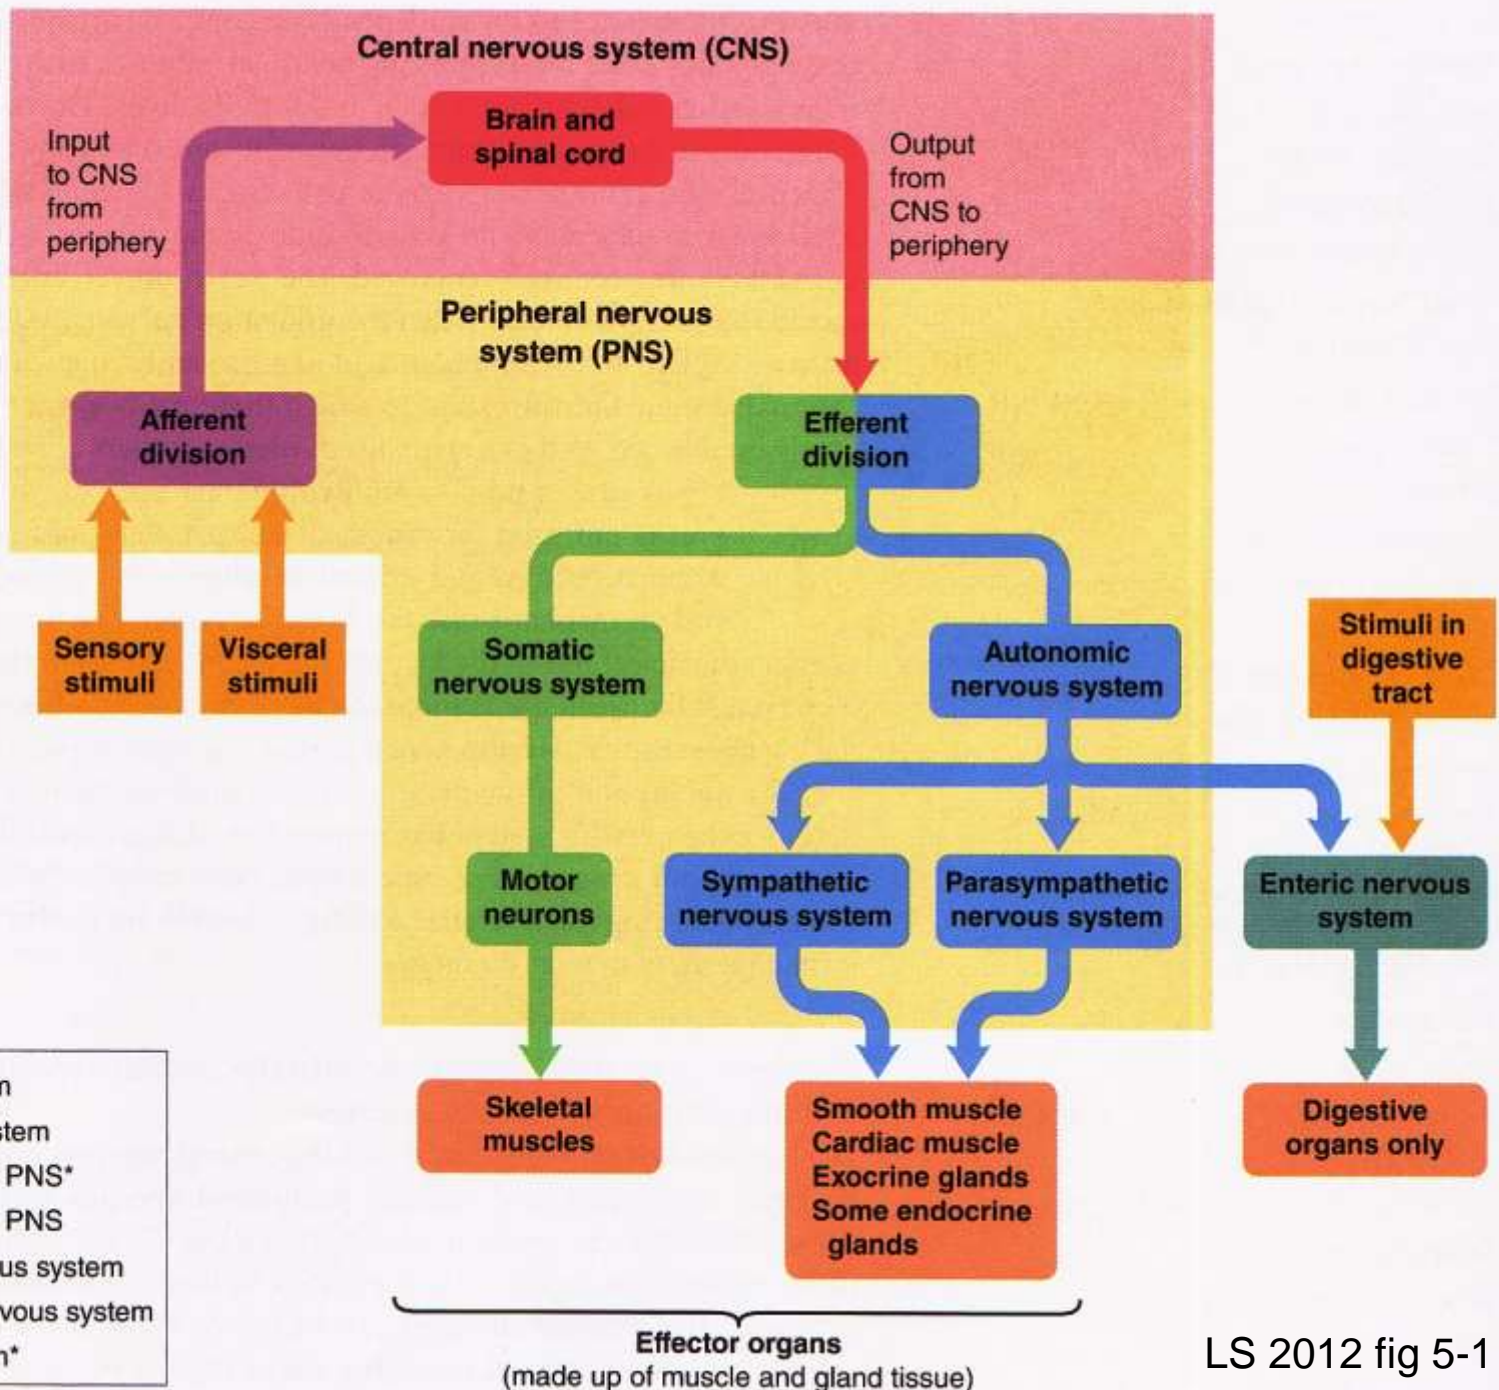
Central nervous system (CNS)

Brain and spinal cord

Input to CNS from periphery

Output from CNS to periphery

Peripheral nervous system (PNS)

Afferent division

Efferent division

Sensory stimuli

Visceral stimuli

Somatic nervous system

Autonomic nervous system

Stimuli in digestive tract

Motor neurons

Sympathetic nervous system

Parasympathetic nervous system

Enteric nervous system

Skeletal muscles

Smooth muscle
Cardiac muscle
Exocrine glands
Some endocrine glands

Digestive organs only

Effector organs
(made up of muscle and gland tissue)

n
stem
PNS*
PNS
us system
vous system
n*

LS 2012 fig 5-1